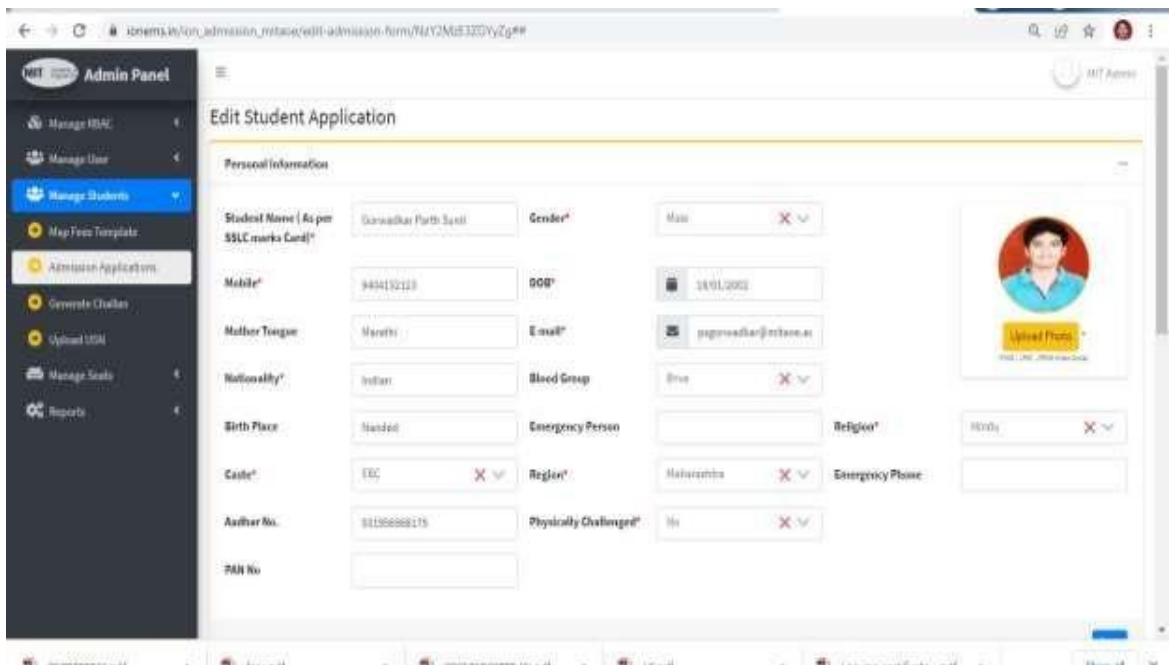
ionems.in/ion_admission_mitaoe/edit-admission-form/NzY2MzE3ZDYyZg##

Admin Panel

MIT Admin

Manage RBAC
Manage User
Manage Students
Map Fees Template
Admission Applications
Generate Challan
Upload USN
Manage Seats
Reports

Edit Student Application

Personal Information

Student Name (As per SSLC marks Card)*
Gurwadkar Parth Sunil

Gender*
Male

Upload Photo

Mobile*
9404152123

DOB*
19/01/2002

Mother Tongue
Marathi

E-mail*
pagurwadkar@mitaoe.ac

Nationality*
Indian

Blood Group
B+ve

Birth Place
Nanded

Emergency Person

Religion*
Hindu

Caste*
OBC

Region*
Maharashtra

Emergency Phone

Aadhar No.
831956988175

Physically Challenged*
No

PAN No

Show all